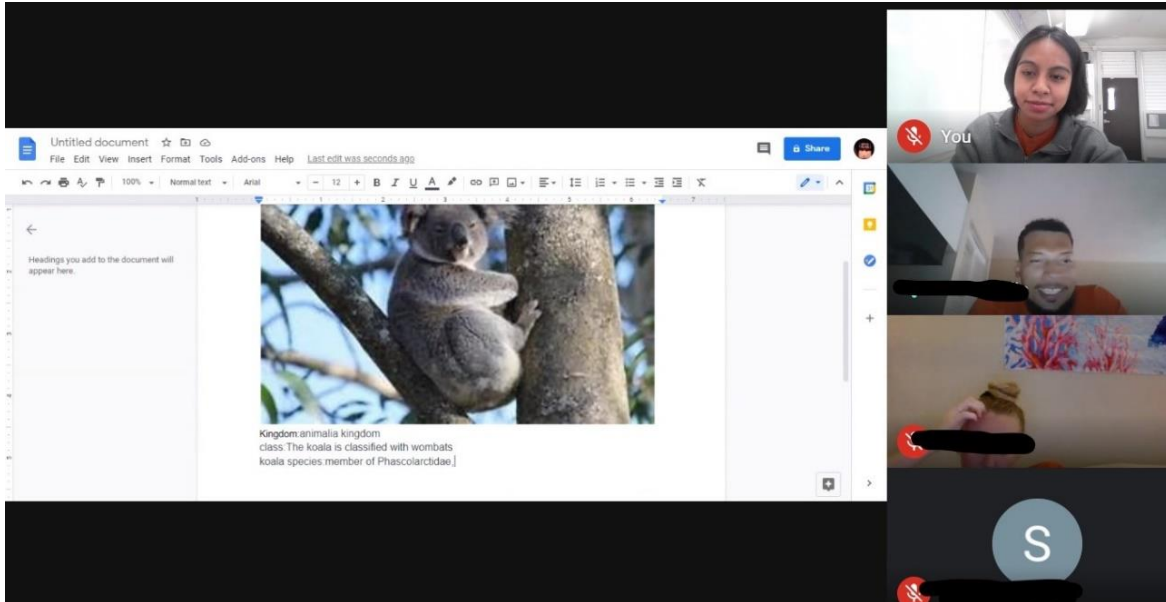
Untitled document

File Edit View Insert Format Tools Add-ons Help Last edit was seconds ago

Share

100% Normal text Arial 12 B I U A

Headings you add to the document will appear here.

Kingdom:animalia kingdom
class:The koala is classified with wombats
koala species:member of Phascolarctidae.

You

S